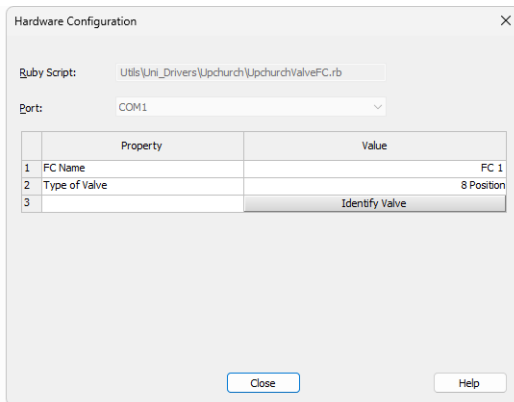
Hardware Configuration

Ruby Script: Utils\Uni_Drivers\Upchurch\UpchurchValveFC.rb

Port: COM1

| | Property | Value |
|---|---|---|
| 1 | FC Name | FC 1 |
| 2 | Type of Valve | 8 Position |
| 3 | | Identify Valve |

Close

Help